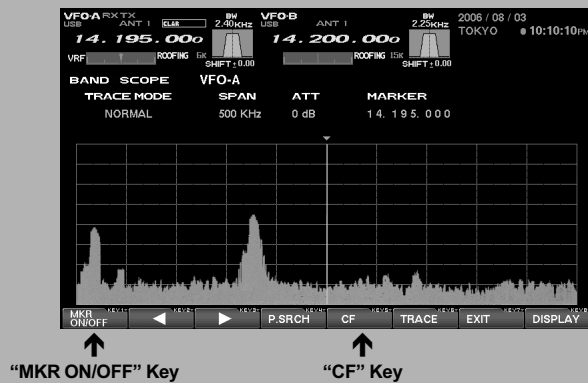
VFO-A RXTX USB ANT 1 CLAR BW 2.40KHz SHIFT : 0.00
14.195.000
VRF ROOFING 6K
VFO-B USB ANT 1 BW 2.25KHz SHIFT : 0.00
14.200.000
ROOFING 15K
2006 / 08 / 03 TOKYO ● 10:10:10PM

BAND SCOPE VFO-A

| TRACE MODE | SPAN | ATT | MARKER |
|---|---|---|---|
| NORMAL | 500 KHz | 0 dB | 14.195.000 |

MKR ON/OFF KEY-1 ◀ KEY-2 ▶ KEY-3 P.SRCH KEY-4 CF KEY-5 TRACE KEY-6 EXIT KEY-7 DISPLAY

"MKR ON/OFF" Key
"CF" Key